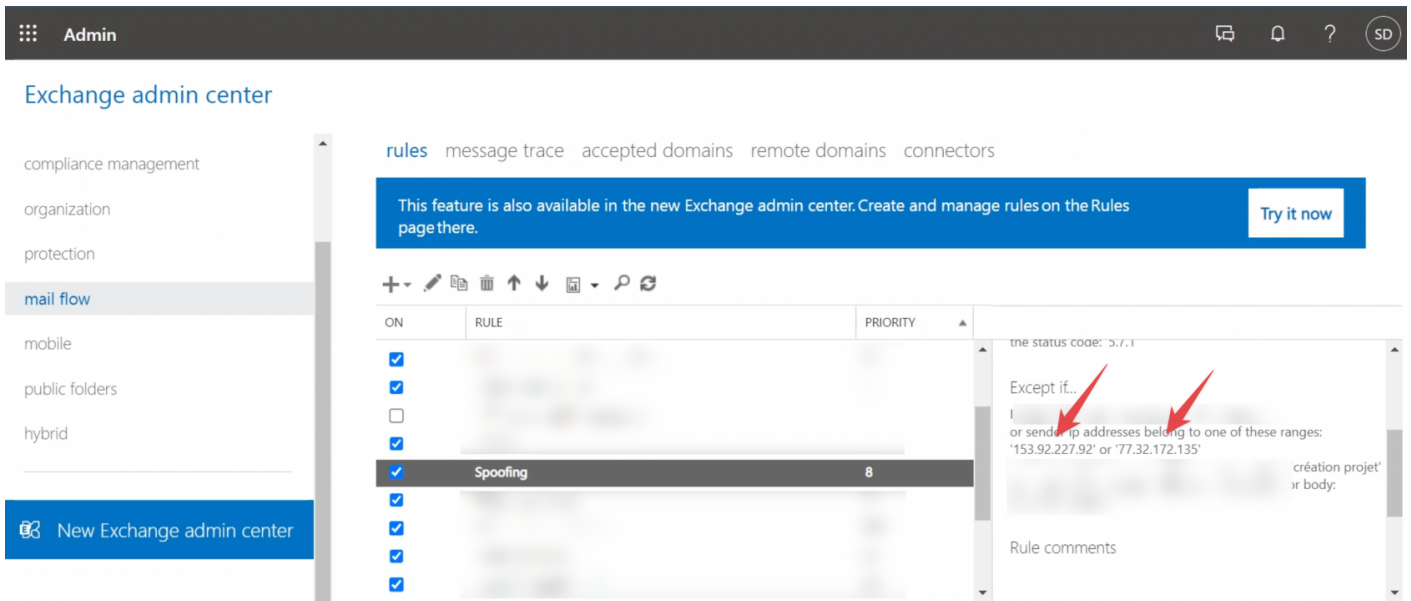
Admin

SD

Exchange admin center

compliance management
organization
protection
mail flow
mobile
public folders
hybrid

New Exchange admin center

rules message trace accepted domains remote domains connectors

This feature is also available in the new Exchange admin center. Create and manage rules on the Rules page there.

Try it now

| ON | RULE | PRIORITY |
|---|---|---|
| ☑ | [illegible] | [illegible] |
| ☑ | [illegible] | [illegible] |
| ☐ | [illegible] | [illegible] |
| ☑ | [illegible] | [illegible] |
| ☑ | Spoofing | 8 |
| ☑ | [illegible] | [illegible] |
| ☑ | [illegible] | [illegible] |
| ☑ | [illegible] | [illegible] |
| ☑ | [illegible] | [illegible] |

the status code: 5.7.1

Except if...

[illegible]
or sender ip addresses belong to one of these ranges: '153.92.227.92' or '77.32.172.135'
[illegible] 'création projet'
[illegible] or body:

Rule comments